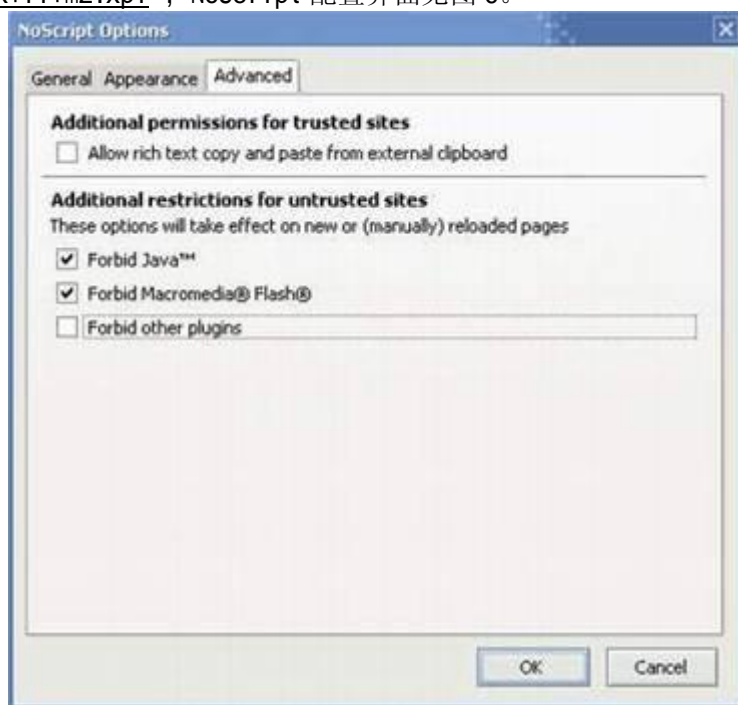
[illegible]，NoScript 配置界面见图 8。

NoScript Options

General Appearance Advanced

Additional permissions for trusted sites

Allow rich text copy and paste from external clipboard

Additional restrictions for untrusted sites

These options will take effect on new or (manually) reloaded pages

Forbid Java™

Forbid Macromedia® Flash®

Forbid other plugins

OK Cancel